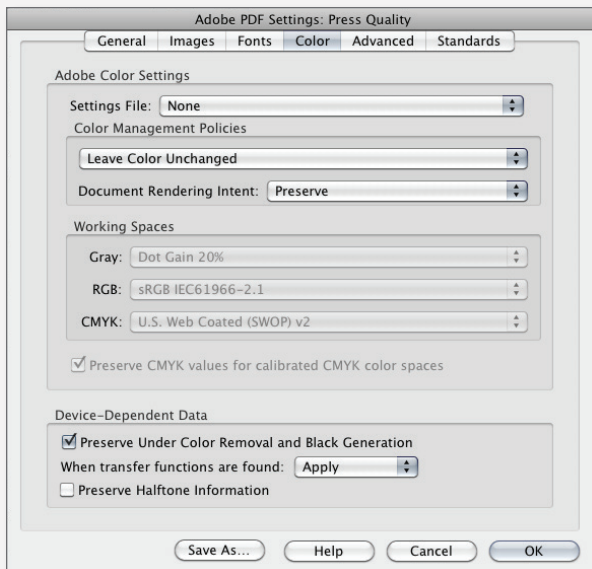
Adobe PDF Settings: Press Quality

General | Images | Fonts | Color | Advanced | Standards

Adobe Color Settings

Settings File: None

Color Management Policies

Leave Color Unchanged

Document Rendering Intent: Preserve

Working Spaces

Gray: Dot Gain 20%

RGB: sRGB IEC61966-2.1

CMYK: U.S. Web Coated (SWOP) v2

☑ Preserve CMYK values for calibrated CMYK color spaces

Device-Dependent Data

☑ Preserve Under Color Removal and Black Generation

When transfer functions are found: Apply

☐ Preserve Halftone Information

Save As... | Help | Cancel | OK